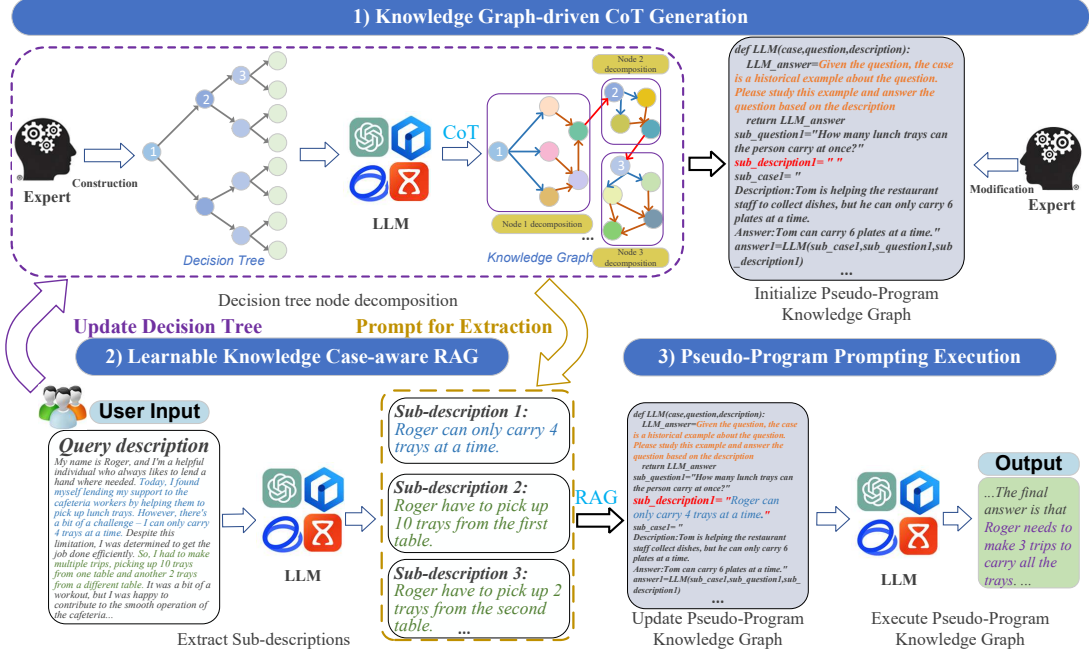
1) Knowledge Graph-driven CoT Generation

Expert

Construction

1 2 3

Decision Tree

LLM

CoT

1 2 3

Node 2 decomposition

Node 1 decomposition

...

Knowledge Graph

Node 3 decomposition

Decision tree node decomposition

def LLM(case,question,description):
LLM_answer=Given the question, the case is a historical example about the question. Please study this example and answer the question based on the description
return LLM_answer
sub_question1="How many lunch trays can the person carry at once?"
sub_description1= " "
sub_case1= "
Description:Tom is helping the restaurant staff to collect dishes, but he can only carry 6 plates at a time.
Answer:Tom can carry 6 plates at a time."
answer1=LLM(sub_case1,sub_question1,sub_description1)
...

Modification

Expert

Initialize Pseudo-Program Knowledge Graph

Update Decision Tree

Prompt for Extraction

2) Learnable Knowledge Case-aware RAG

3) Pseudo-Program Prompting Execution

User Input

Query description

My name is Roger, and I'm a helpful individual who always likes to lend a hand where needed. Today, I found myself lending my support to the cafeteria workers by helping them to pick up lunch trays. However, there's a bit of a challenge – I can only carry 4 trays at a time. Despite this limitation, I was determined to get the job done efficiently. So, I had to make multiple trips, picking up 10 trays from one table and another 2 trays from a different table. It was a bit of a workout, but I was happy to contribute to the smooth operation of the cafeteria...

LLM

Extract Sub-descriptions

Sub-description 1:
Roger can only carry 4 trays at a time.

Sub-description 2:
Roger have to pick up 10 trays from the first table.

Sub-description 3:
Roger have to pick up 2 trays from the second table.
...

RAG

def LLM(case,question,description):
LLM_answer=Given the question, the case is a historical example about the question. Please study this example and answer the question based on the description
return LLM_answer
sub_question1="How many lunch trays can the person carry at once?"
sub_description1= "Roger can only carry 4 trays at a time."
sub_case1= "
Description:Tom is helping the restaurant staff to collect dishes, but he can only carry 6 plates at a time.
Answer:Tom can carry 6 plates at a time."
answer1=LLM(sub_case1,sub_question1,sub_description1)
...

Update Pseudo-Program Knowledge Graph

LLM

Output

...The final answer is that Roger needs to make 3 trips to carry all the trays. ...

Execute Pseudo-Program Knowledge Graph